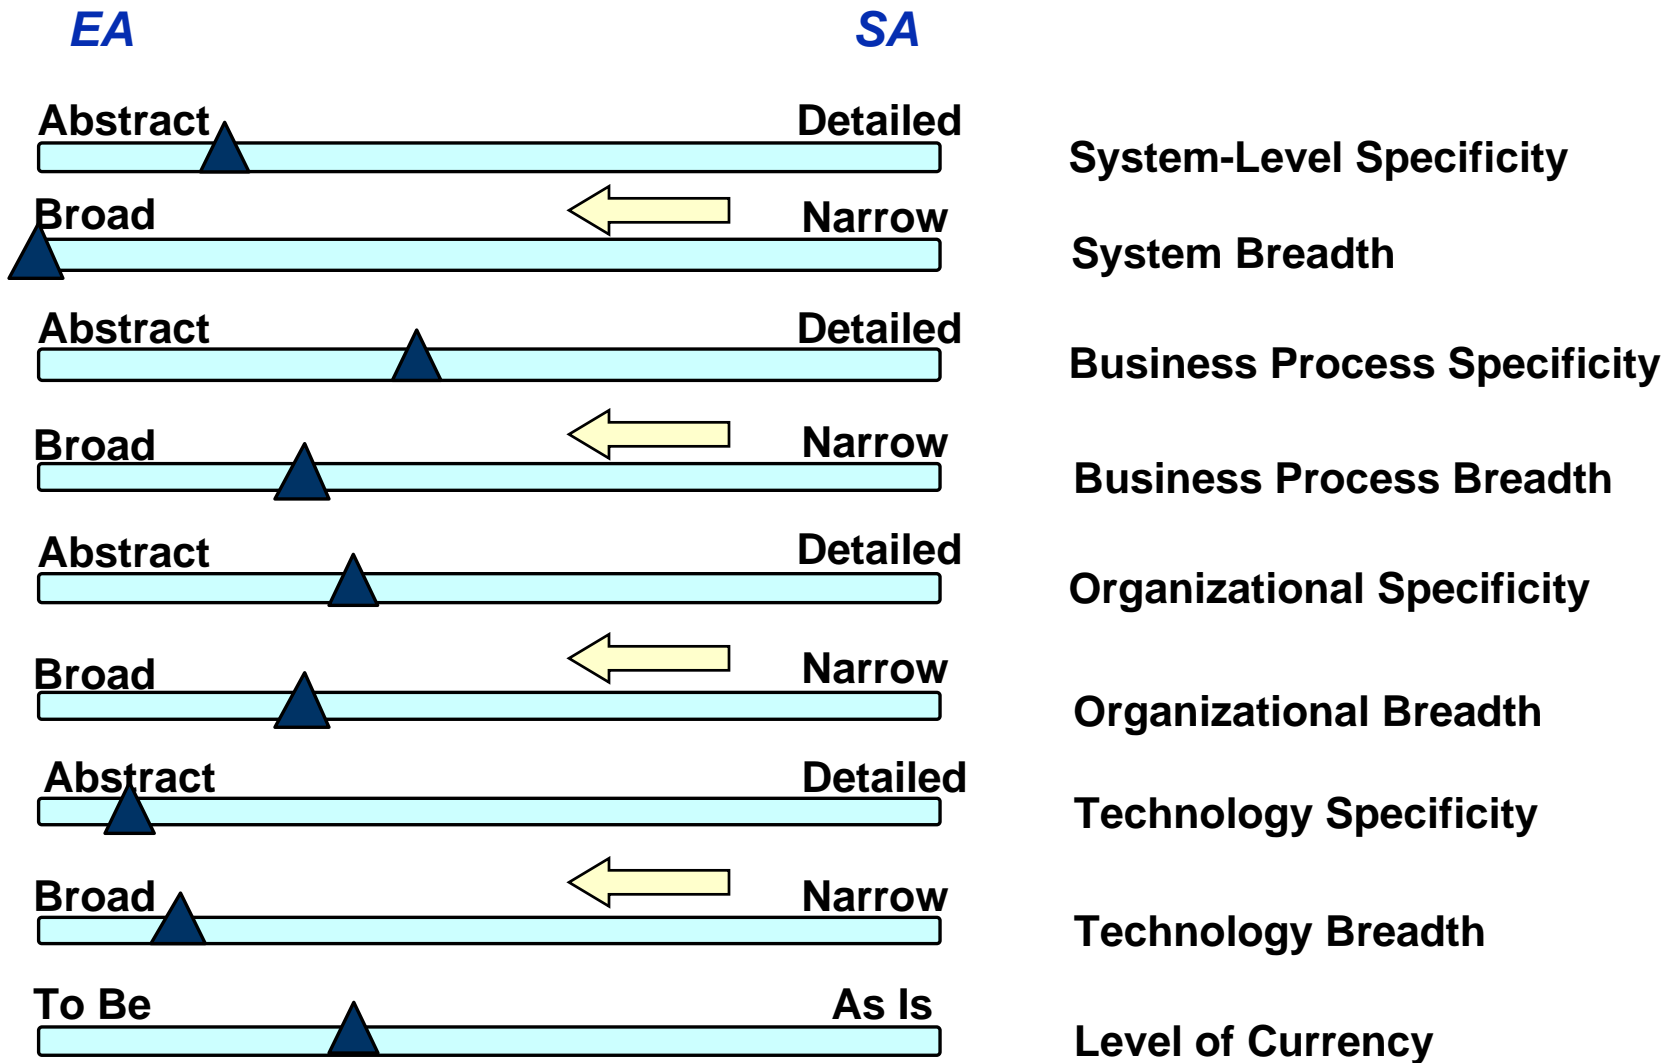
EA SA

Abstract Detailed
System-Level Specificity

Broad Narrow
System Breadth

Abstract Detailed
Business Process Specificity

Broad Narrow
Business Process Breadth

Abstract Detailed
Organizational Specificity

Broad Narrow
Organizational Breadth

Abstract Detailed
Technology Specificity

Broad Narrow
Technology Breadth

To Be As Is
Level of Currency